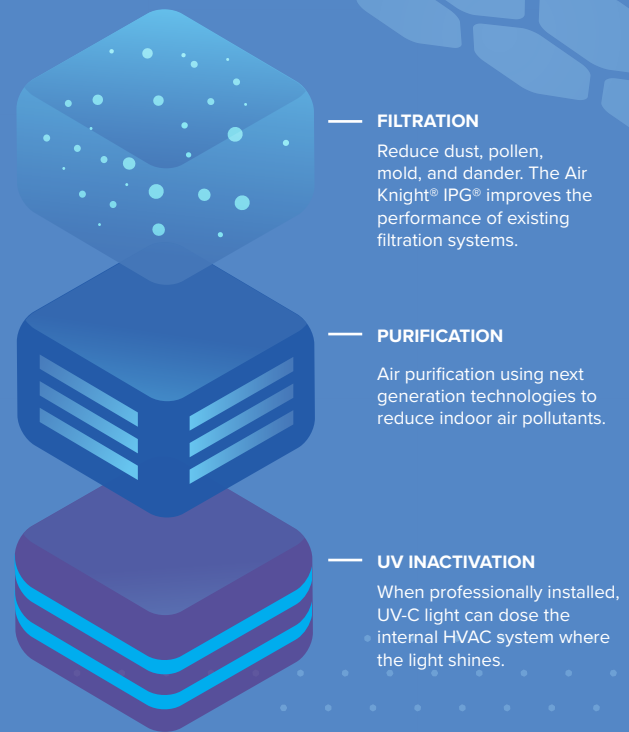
FILTRATION

Reduce dust, pollen, mold, and dander. The Air Knight® IPG® improves the performance of existing filtration systems.

PURIFICATION

Air purification using next generation technologies to reduce indoor air pollutants.

UV INACTIVATION

When professionally installed, UV-C light can dose the internal HVAC system where the light shines.